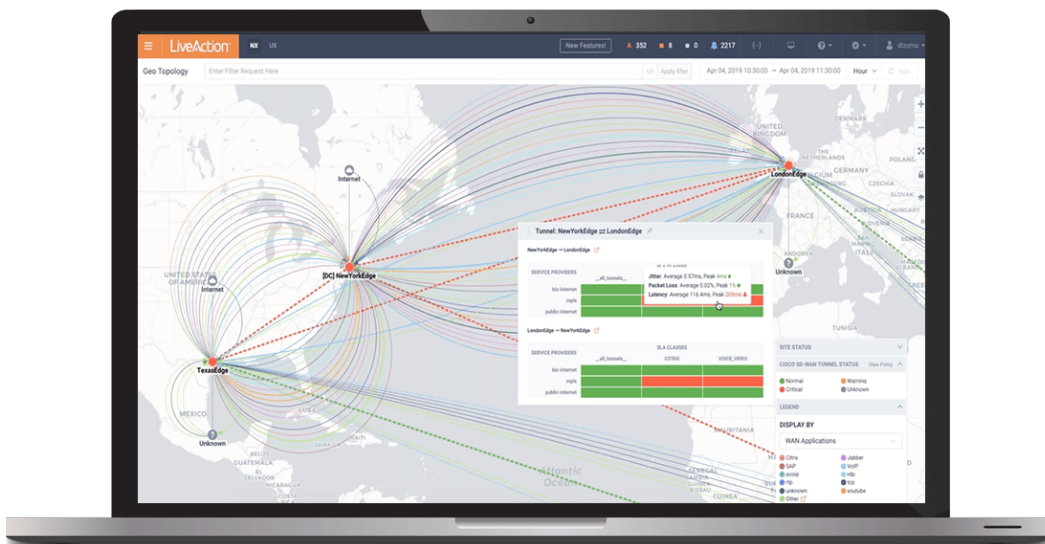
LiveAction NX UX New Features! 352 8 0 2217 dlzumo

Geo Topology Enter Filter Request Here Apply filter Apr 04, 2019 10:30:00 → Apr 04, 2019 11:30:00 Hour Apply

Internet

[DC] NewYorkEdge

UNITED STATES OF AMERICA

Internet

TexasEdge

MEXICO

Unknown

LondonEdge

FRANCE

GERMANY

Unknown

TUNISIA

Atlantic Ocean

Tunnel: NewYorkEdge ⇄ LondonEdge

NewYorkEdge → LondonEdge

SERVICE PROVIDERS __all_tunnels__

biz-internet

mpls

public-internet

Jitter: Average 0.57ms, Peak 4ms

Packet Loss: Average 0.02%, Peak 1%

Latency: Average 116.4ms, Peak 200ms

LondonEdge → NewYorkEdge

SLA CLASSES

SERVICE PROVIDERS __all_tunnels__ CITRIX VOICE_VIDEO

biz-internet

mpls

public-internet

SITE STATUS

CISCO SD-WAN TUNNEL STATUS View Policy

Normal Warning

Critical Unknown

LEGEND

DISPLAY BY

WAN Applications

Citrix Jabber

SAP VoIP

snmp ntp

rtp tcp

unknown youtube

Other